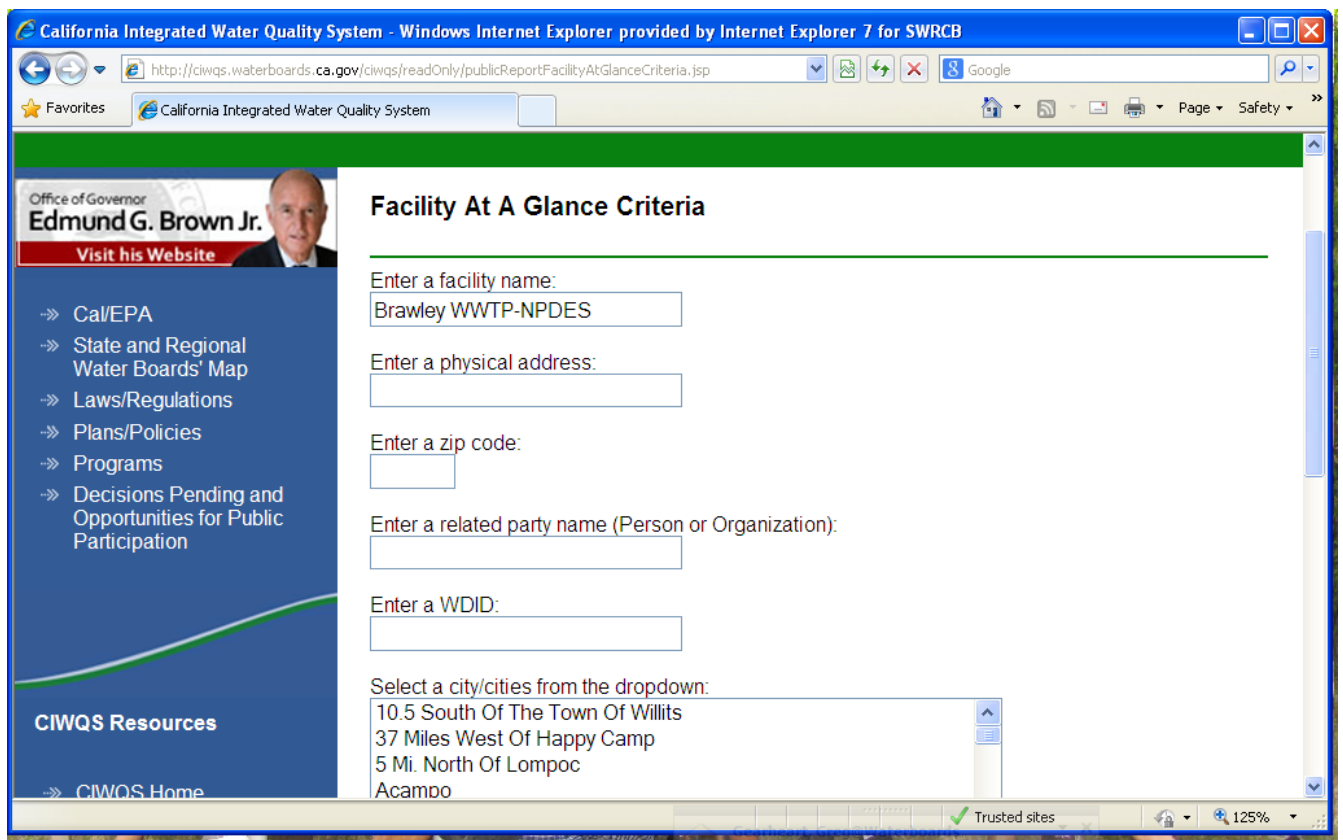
California Integrated Water Quality System - Windows Internet Explorer provided by Internet Explorer 7 for SWRCB

http://ciwqs.waterboards.ca.gov/ciwqs/readOnly/publicReportFacilityAtGlanceCriteria.jsp

Google

Favorites

California Integrated Water Quality System

Page ▾ Safety ▾

Office of Governor
Edmund G. Brown Jr.
Visit his Website

Cal/EPA
State and Regional Water Boards' Map
Laws/Regulations
Plans/Policies
Programs
Decisions Pending and Opportunities for Public Participation

CIWQS Resources

CIWQS Home

Facility At A Glance Criteria

Enter a facility name:
Brawley WWTP-NPDES

Enter a physical address:

Enter a zip code:

Enter a related party name (Person or Organization):

Enter a WDID:

Select a city/cities from the dropdown:
10.5 South Of The Town Of Willits
37 Miles West Of Happy Camp
5 Mi. North Of Lompoc
Acampo

Trusted sites

125%